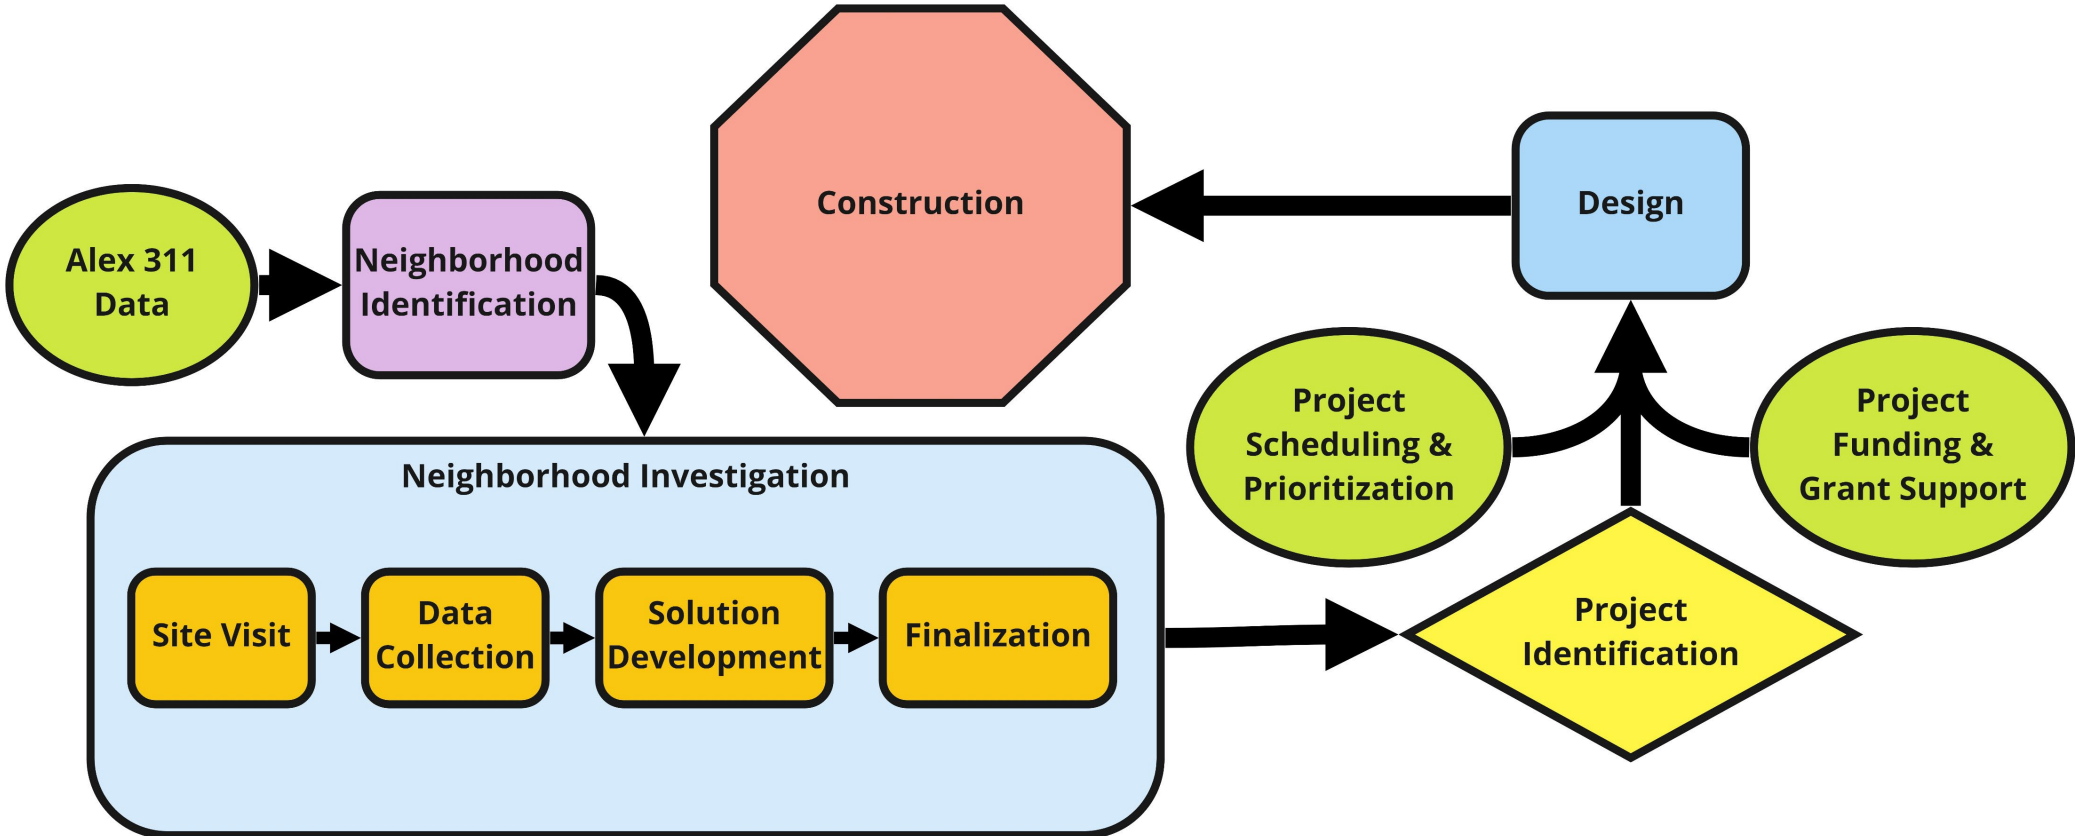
Alex 311 Data

Neighborhood Identification

Construction

Design

Project Scheduling & Prioritization

Project Funding & Grant Support

Neighborhood Investigation

Site Visit

Data Collection

Solution Development

Finalization

Project Identification